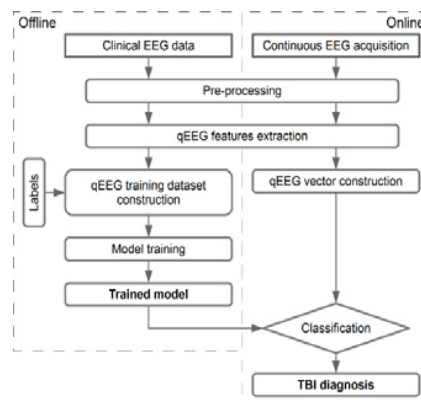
Offline

Onlin

Clinical EEG data

Continuous EEG acquisition

Pre-processing

qEEG features extraction

Labels

qEEG training dataset construction

qEEG vector construction

Model training

Trained model

Classification

TBI diagnosis